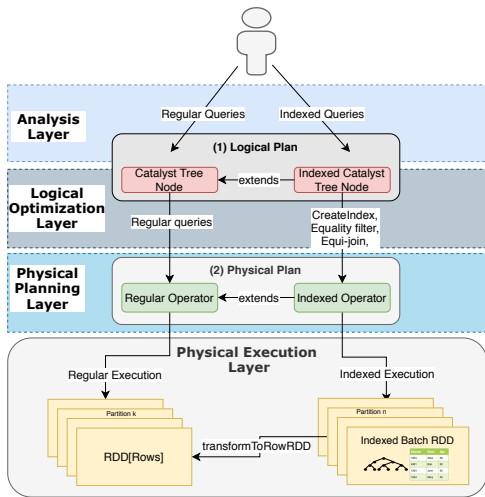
Analysis Layer

Regular Queries

Indexed Queries

(1) Logical Plan

Catalyst Tree Node

extends

Indexed Catalyst Tree Node

Logical Optimization Layer

Regular queries

CreateIndex, Equality filter, Equi-join,

Physical Planning Layer

(2) Physical Plan

Regular Operator

extends

Indexed Operator

Physical Execution Layer

Regular Execution

Indexed Execution

Partition k

RDD[Rows]

transformToRowRDD

Partition n

Indexed Batch RDD